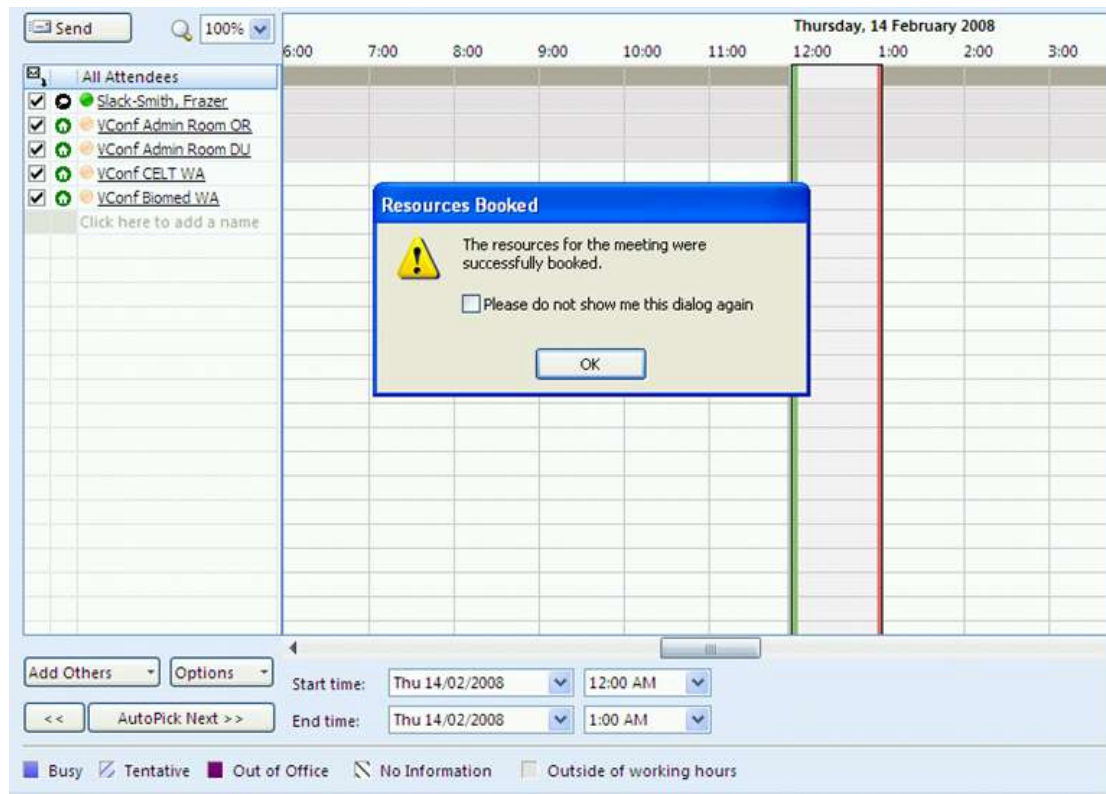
Send 100%

Thursday, 14 February 2008
6:00 7:00 8:00 9:00 10:00 11:00 12:00 1:00 2:00 3:00

All Attendees
Slack-Smith, Frazer
VConf Admin Room OR
VConf Admin Room DU
VConf CELT WA
VConf Biomed WA
Click here to add a name

Resources Booked

The resources for the meeting were successfully booked.

Please do not show me this dialog again

OK

Add Others Options
Start time: Thu 14/02/2008 12:00 AM
<< AutoPick Next >>
End time: Thu 14/02/2008 1:00 AM

Busy Tentative Out of Office No Information Outside of working hours